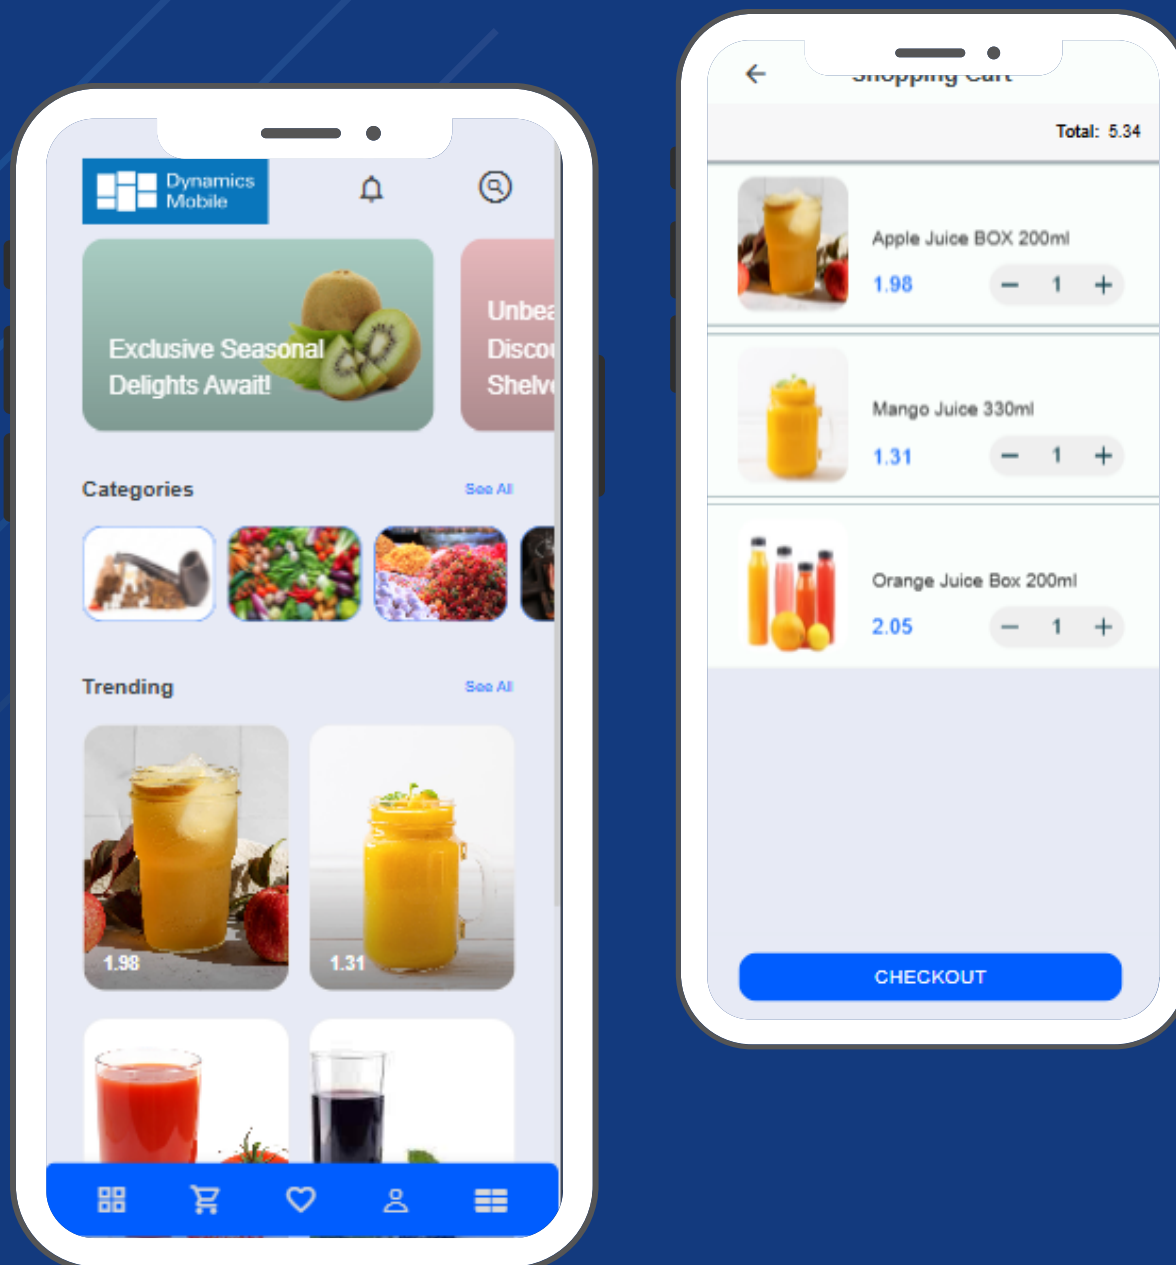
Dynamics Mobile

Exclusive Seasonal Delights Await!

Unbea Discou Shelve

Categories See All

Trending See All

1.98

1.31

Shopping Cart

Total: 5.34

Apple Juice BOX 200ml
1.98 − 1 +

Mango Juice 330ml
1.31 − 1 +

Orange Juice Box 200ml
2.05 − 1 +

CHECKOUT